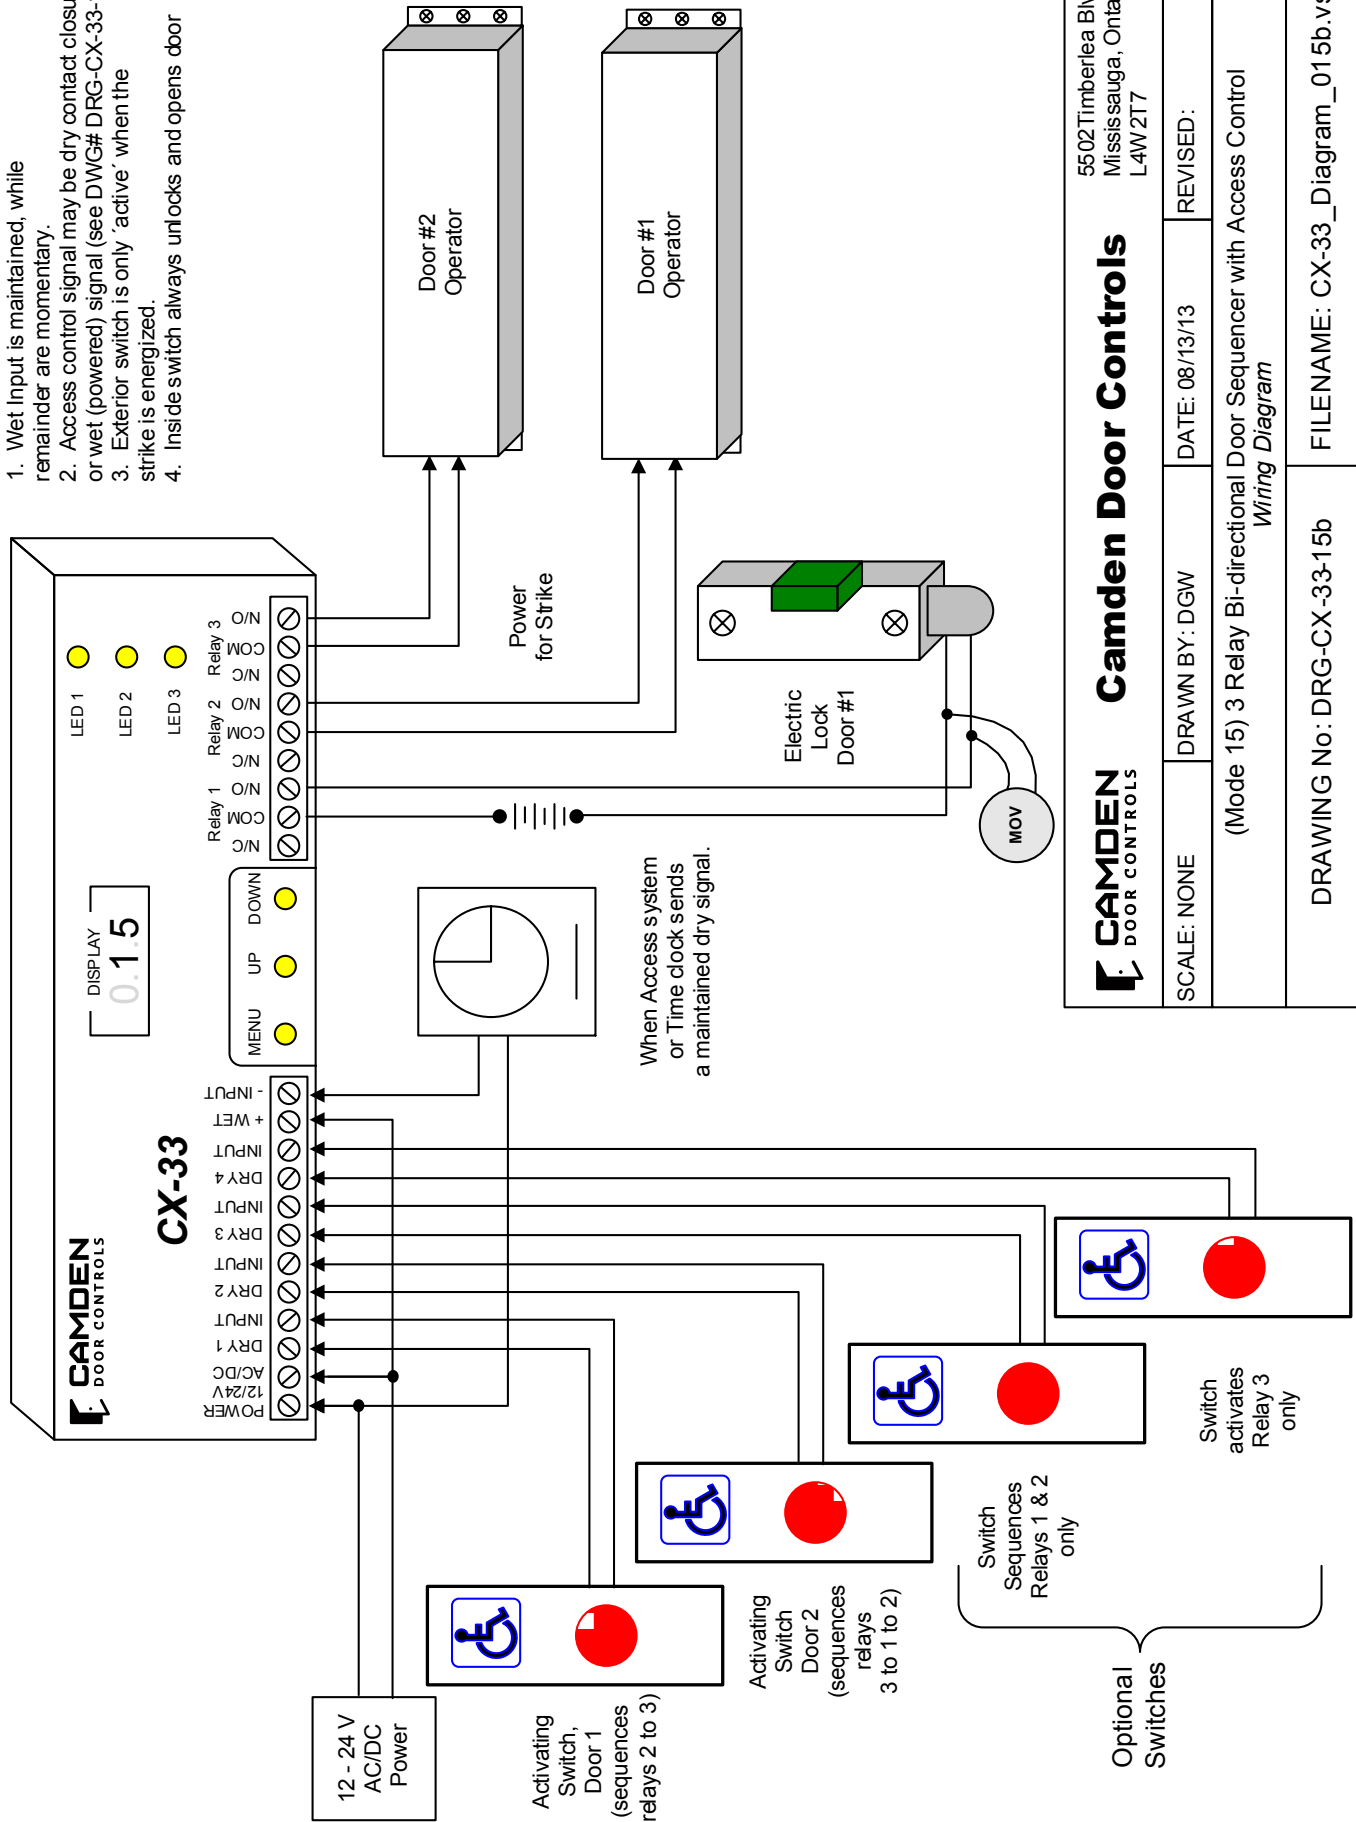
1. Wet Input is maintained, while remainder are momentary.
2. Access control signal may be dry contact closu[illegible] or wet (powered) signal (see DWG# DRG-CX-33-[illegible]
3. Exterior switch is only 'active' when the strike is energized.
4. Inside switch always unlocks and opens door

Door #2 Operator

Door #1 Operator

5502 Timberlea Bl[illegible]
Mississauga, Onta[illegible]
L4W 2T7

CAMDEN DOOR CONTROLS

Camden Door Controls

SCALE: NONE | DRAWN BY: DGW | DATE: 08/13/13 | REVISED:

(Mode 15) 3 Relay Bi-directional Door Sequencer with Access Control
Wiring Diagram

DRAWING No: DRG-CX-33-15b
FILENAME: CX-33_Diagram_015b.vs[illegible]

Power for Strike

Electric Lock Door #1

MOV

LED 1
LED 2
LED 3

Relay 3 N/O COM N/C
Relay 2 N/O COM N/C
Relay 1 N/O COM N/C

DISPLAY
0.1.5

MENU UP DOWN

When Access system or Time clock sends a maintained dry signal.

CAMDEN DOOR CONTROLS

CX-33

- INPUT
+ WET
INPUT
DRY 4
INPUT
DRY 3
INPUT
DRY 2
INPUT
DRY 1
AC/DC
12/24V
POWER

Switch activates Relay 3 only

Switch Sequences Relays 1 & 2 only

Optional Switches

Activating Switch Door 2 (sequences relays 3 to 1 to 2)

Activating Switch, Door 1 (sequences relays 2 to 3)

12 - 24 V AC/DC Power